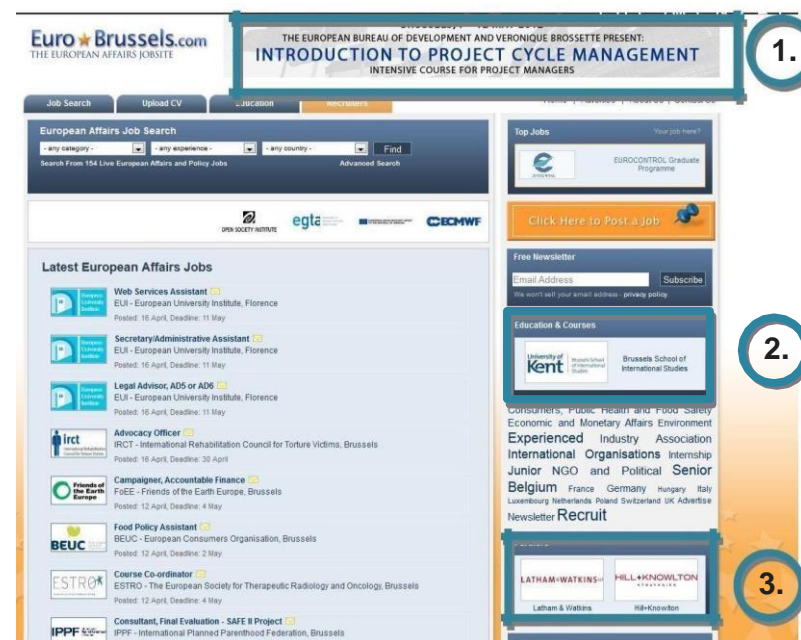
Euro★Brussels.com
THE EUROPEAN AFFAIRS JOBSITE

THE EUROPEAN BUREAU OF DEVELOPMENT AND VERONIQUE BROSSETTE PRESENT:
INTRODUCTION TO PROJECT CYCLE MANAGEMENT
INTENSIVE COURSE FOR PROJECT MANAGERS

1.

Job Search | Upload CV | Education | Recruiters

European Affairs Job Search
- any category - | - any experience - | - any country - | Find
Search From 154 Live European Affairs and Policy Jobs
Advanced Search

OPEN SOCIETY INSTITUTE | egta | ECMWF

Latest European Affairs Jobs

Web Services Assistant
EUI - European University Institute, Florence
Posted: 16 April, Deadline: 11 May

Secretary/Administrative Assistant
EUI - European University Institute, Florence
Posted: 16 April, Deadline: 11 May

Legal Advisor, AD5 or AD6
EUI - European University Institute, Florence
Posted: 16 April, Deadline: 11 May

Advocacy Officer
IRCT - International Rehabilitation Council for Torture Victims, Brussels
Posted: 16 April, Deadline: 30 April

Campaigner, Accountable Finance
FoEE - Friends of the Earth Europe, Brussels
Posted: 12 April, Deadline: 4 May

Food Policy Assistant
BEUC - European Consumers Organisation, Brussels
Posted: 12 April, Deadline: 2 May

Course Co-ordinator
ESTRO - The European Society for Therapeutic Radiology and Oncology, Brussels
Posted: 12 April, Deadline: 4 May

Consultant, Final Evaluation - SAFE II Project
IPPF - International Planned Parenthood Federation, Brussels

Top Jobs
Your job here?
EUROCONTROL Graduate Programme

Click Here to Post a Job

Free Newsletter
Email Address
Subscribe
We won't sell your email address - privacy policy

Education & Courses
University of Kent
Brussels School of International Studies

2.

Consumers, Public Health and Food Safety Economic and Monetary Affairs Environment Experienced Industry Association International Organisations Internship Junior NGO and Political Senior Belgium France Germany Hungary Italy Luxembourg Netherlands Poland Switzerland UK Advertise Newsletter Recruit

LATHAM&WATKINS
HILL+KNOWLTON
Latham & Watkins
Hill+Knowlton

3.